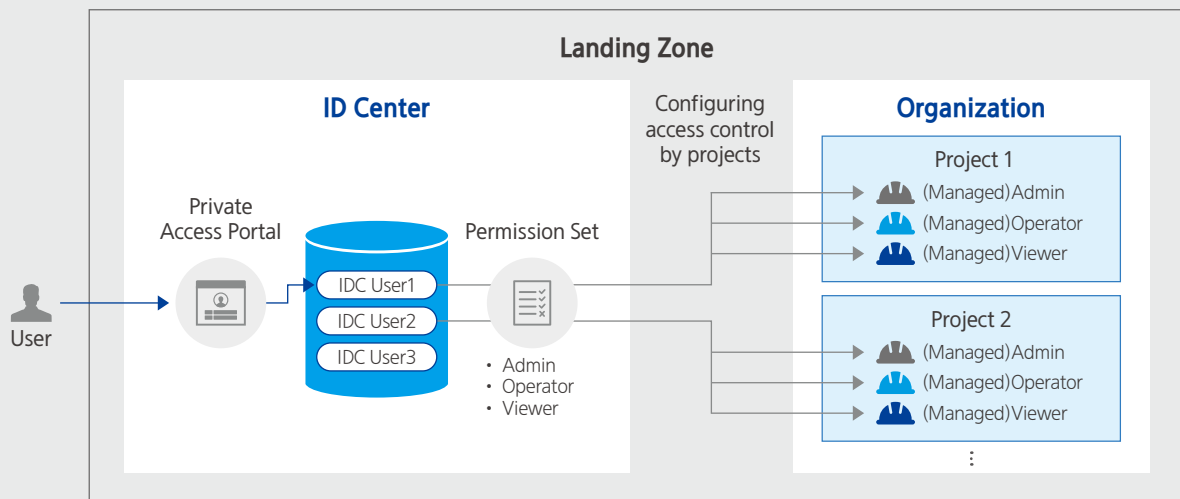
Landing Zone

ID Center

Configuring access control by projects

Organization

Project 1
(Managed)Admin
(Managed)Operator
(Managed)Viewer

Private Access Portal

Permission Set

IDC User1
IDC User2
IDC User3

User

• Admin
• Operator
• Viewer

Project 2
(Managed)Admin
(Managed)Operator
(Managed)Viewer

⋮